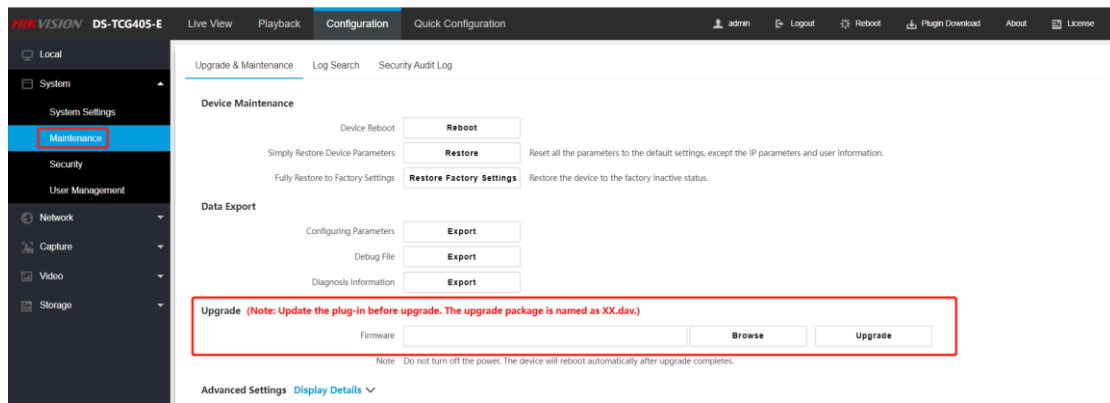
HIKVISION DS-TCG405-E Live View Playback Configuration Quick Configuration admin Logout Reboot Plugin Download About License

Local
System
System Settings
Maintenance
Security
User Management
Network
Capture
Video
Storage

Upgrade & Maintenance Log Search Security Audit Log

Device Maintenance

Device Reboot Reboot

Simply Restore Device Parameters Restore Reset all the parameters to the default settings, except the IP parameters and user information.

Fully Restore to Factory Settings Restore Factory Settings Restore the device to the factory inactive status.

Data Export

Configuring Parameters Export

Debug File Export

Diagnosis Information Export

Upgrade (Note: Update the plug-in before upgrade. The upgrade package is named as XX.dav.)

Firmware Browse Upgrade

Note Do not turn off the power. The device will reboot automatically after upgrade completes.

Advanced Settings Display Details